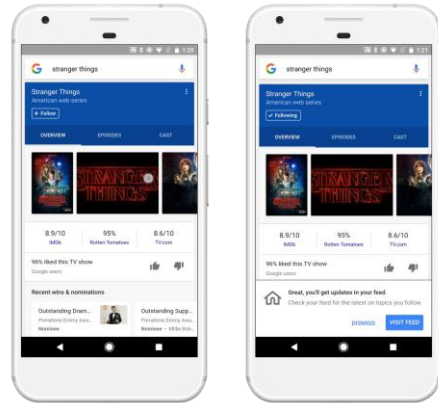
1:20

G stranger things

Stranger Things
American web series

+ Follow

OVERVIEW EPISODES CAST

STRANGER THINGS

8.9/10
IMDb

95%
Rotten Tomatoes

8.6/10
TV.com

96% liked this TV show
Google users

Recent wins & nominations

Outstanding Dram...
Primetime Emmy Awa...
Nominee

Outstanding Supp...
Primetime Emmy Awa...
Nominee — Millie Bob...

1:21

G stranger things

Stranger Things
American web series

✓ Following

OVERVIEW EPISODES CAST

STRANGER THINGS

8.9/10
IMDb

95%
Rotten Tomatoes

8.6/10
TV.com

96% liked this TV show
Google users

Great, you'll get updates in your feed
Check your feed for the latest on topics you follow

DISMISS VISIT FEED